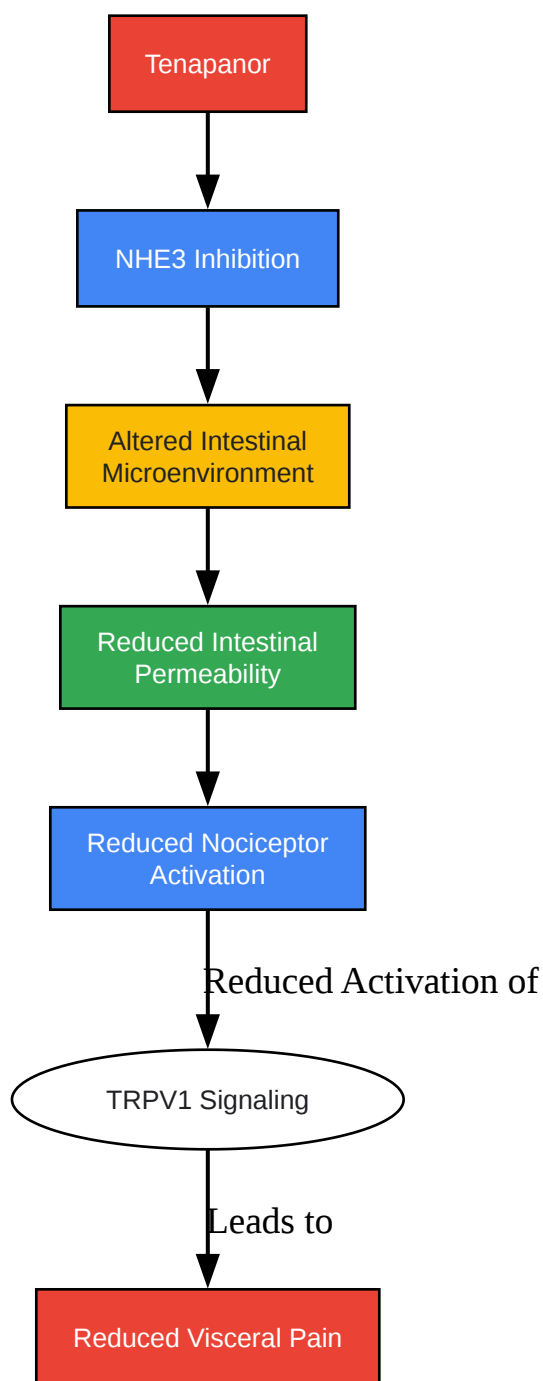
Tenapanor

NHE3 Inhibition

Altered Intestinal Microenvironment

Reduced Intestinal Permeability

Reduced Nociceptor Activation

Reduced Activation of

TRPV1 Signaling

Leads to

Reduced Visceral Pain